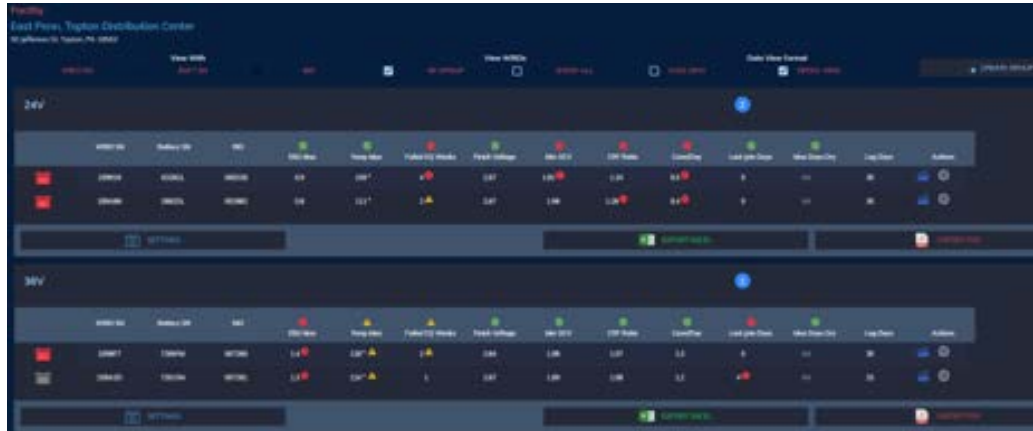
Facility
East Penn: Topton Distribution Center
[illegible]

View With
View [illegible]
Data View Format
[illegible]

24V

| | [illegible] | Battery SN | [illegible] | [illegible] | Temp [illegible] | Failed EQ Weeks | Finish Voltage | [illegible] | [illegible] | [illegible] | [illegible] | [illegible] | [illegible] | Lag Days | Actions |
|---|---|---|---|---|---|---|---|---|---|---|---|---|---|---|---|
| | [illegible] | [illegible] | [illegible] | 0.8 | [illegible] | 4 | 2.67 | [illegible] | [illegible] | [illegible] | 0 | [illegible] | 30 | |
| | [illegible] | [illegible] | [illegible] | 0.8 | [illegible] | 2 | 2.67 | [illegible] | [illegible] | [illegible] | 0 | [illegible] | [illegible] | |

SETTINGS
EXPORT EXCEL
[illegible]

36V

| | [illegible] | Battery SN | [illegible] | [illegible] | Temp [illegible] | Failed EQ Weeks | Finish Voltage | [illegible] | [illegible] | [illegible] | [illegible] | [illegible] | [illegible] | Lag Days | Actions |
|---|---|---|---|---|---|---|---|---|---|---|---|---|---|---|---|
| | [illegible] | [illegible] | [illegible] | 1.6 | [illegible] | 2 | 2.64 | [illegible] | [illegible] | 2.2 | 0 | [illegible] | 30 | |
| | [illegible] | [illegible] | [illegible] | 1.8 | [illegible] | 1 | 2.67 | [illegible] | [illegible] | 2.2 | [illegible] | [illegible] | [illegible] | |

SETTINGS
EXPORT EXCEL
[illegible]